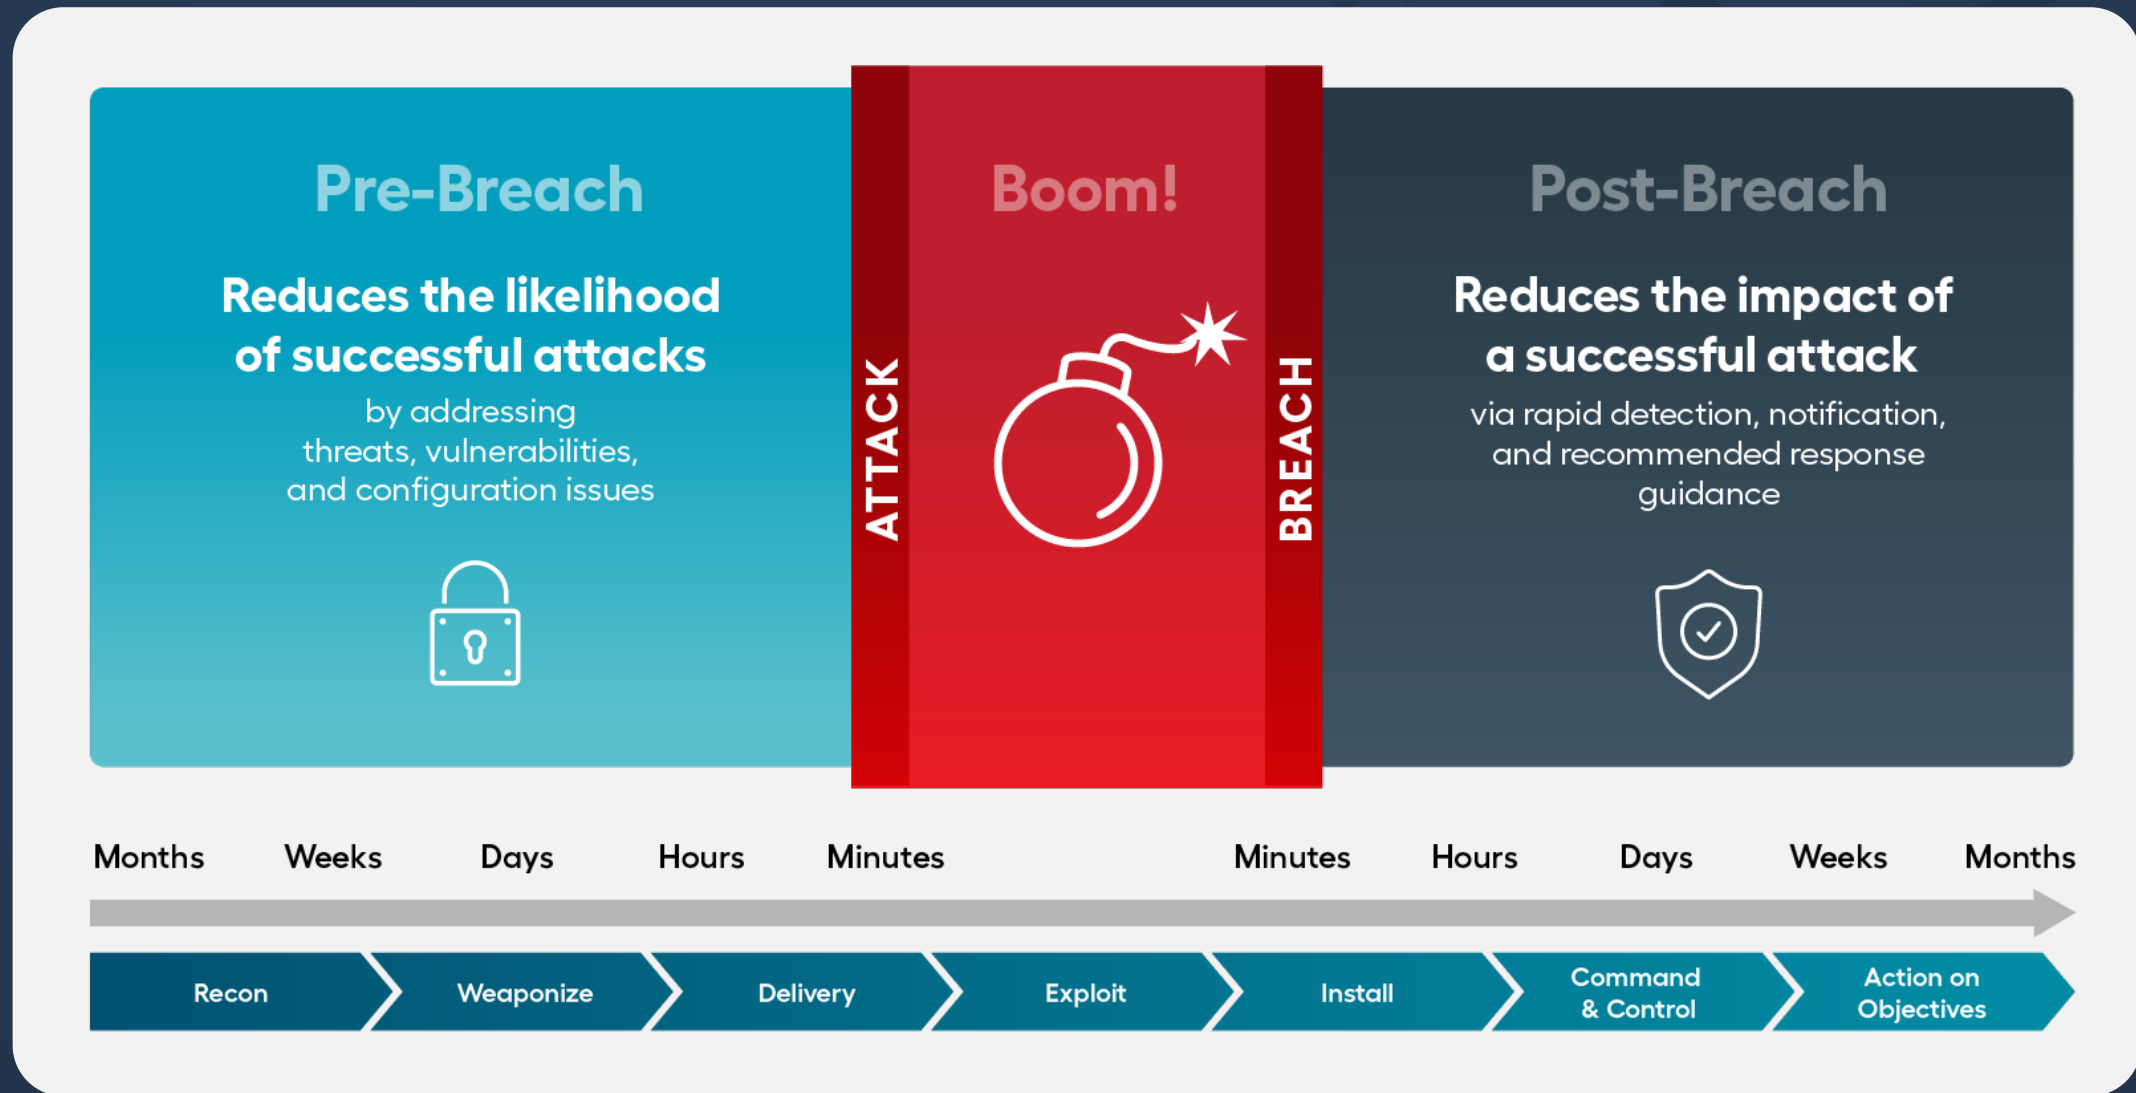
Pre-Breach

Reduces the likelihood of successful attacks

by addressing threats, vulnerabilities, and configuration issues

Boom!

ATTACK

BREACH

Post-Breach

Reduces the impact of a successful attack

via rapid detection, notification, and recommended response guidance

Months Weeks Days Hours Minutes Minutes Hours Days Weeks Months

Recon

Weaponize

Delivery

Exploit

Install

Command & Control

Action on Objectives